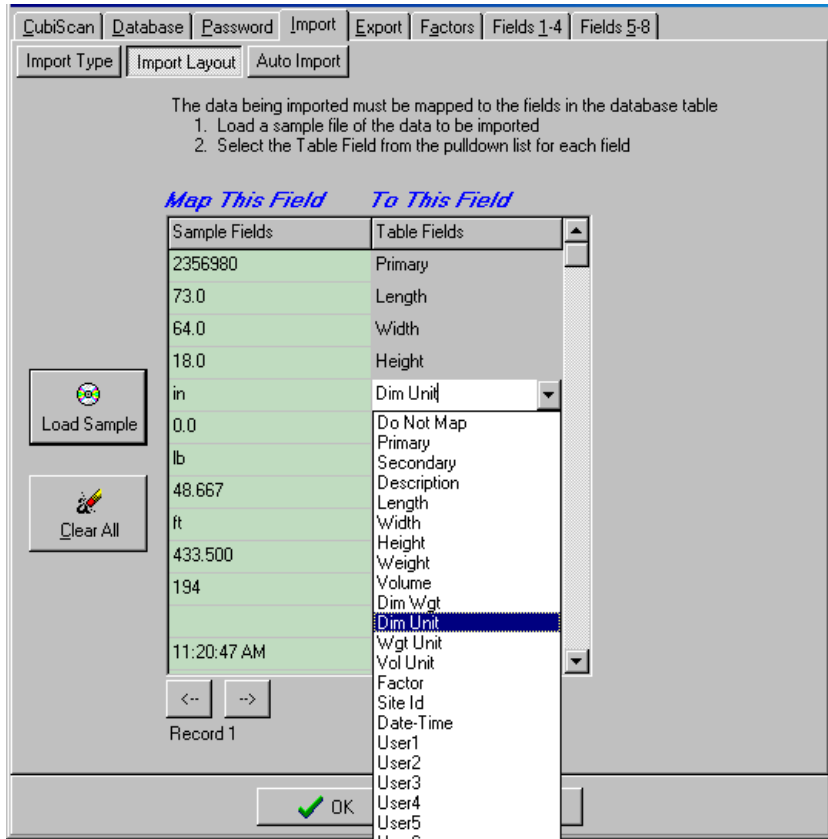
CubiScan | Database | Password | Import | Export | Factors | Fields 1-4 | Fields 5-8

Import Type | Import Layout | Auto Import

The data being imported must be mapped to the fields in the database table
1. Load a sample file of the data to be imported
2. Select the Table Field from the pulldown list for each field

Map This Field To This Field

| Sample Fields | Table Fields |
|---|---|
| 2356980 | Primary |
| 73.0 | Length |
| 64.0 | Width |
| 18.0 | Height |
| in | Dim Unit |
| 0.0 | |
| lb | |
| 48.667 | |
| ft | |
| 433.500 | |
| 194 | |
| | |
| 11:20:47 AM | |

Do Not Map
Primary
Secondary
Description
Length
Width
Height
Weight
Volume
Dim Wgt
Dim Unit
Wgt Unit
Vol Unit
Factor
Site Id
Date-Time
User1
User2
User3
User4
User5
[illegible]

Load Sample

Clear All

<-- -->

Record 1

OK